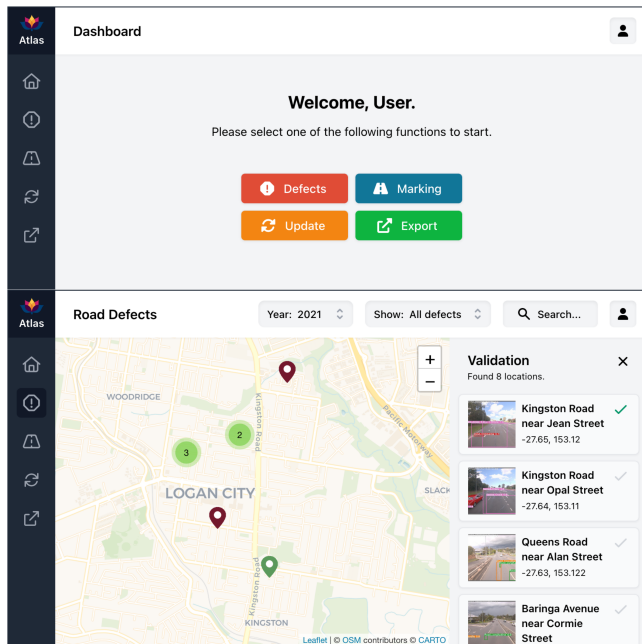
Atlas

Dashboard

Welcome, User.

Please select one of the following functions to start.

Defects

Marking

Update

Export

Atlas

Road Defects

Year: 2021

Show: All defects

Search...

+

−

WOODRIDGE

Kingston Road

Pacific Motorway

2

3

LOGAN CITY

SLACK

Kingston Road

KINGSTON

Leaflet | © OSM contributors © CARTO

Validation

Found 8 locations.

Kingston Road near Jean Street
-27.65, 153.12

Kingston Road near Opal Street
-27.64, 153.11

Queens Road near Alan Street
-27.63, 153.122

Baringa Avenue near Cormie Street